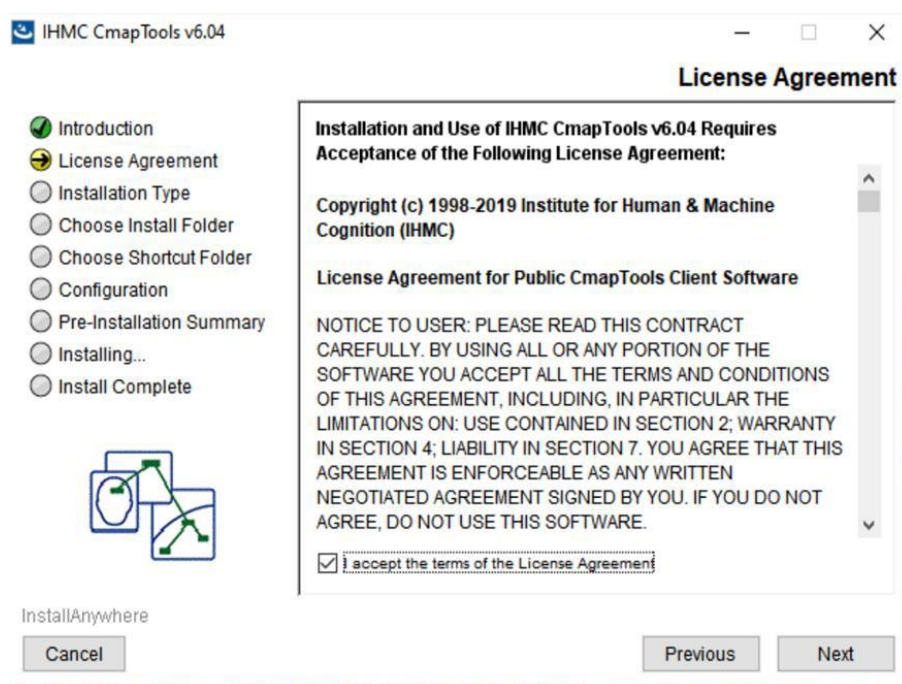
IHMC CmapTools v6.04

License Agreement

Introduction
License Agreement
Installation Type
Choose Install Folder
Choose Shortcut Folder
Configuration
Pre-Installation Summary
Installing...
Install Complete

Installation and Use of IHMC CmapTools v6.04 Requires Acceptance of the Following License Agreement:

Copyright (c) 1998-2019 Institute for Human & Machine Cognition (IHMC)

License Agreement for Public CmapTools Client Software

NOTICE TO USER: PLEASE READ THIS CONTRACT CAREFULLY. BY USING ALL OR ANY PORTION OF THE SOFTWARE YOU ACCEPT ALL THE TERMS AND CONDITIONS OF THIS AGREEMENT, INCLUDING, IN PARTICULAR THE LIMITATIONS ON: USE CONTAINED IN SECTION 2; WARRANTY IN SECTION 4; LIABILITY IN SECTION 7. YOU AGREE THAT THIS AGREEMENT IS ENFORCEABLE AS ANY WRITTEN NEGOTIATED AGREEMENT SIGNED BY YOU. IF YOU DO NOT AGREE, DO NOT USE THIS SOFTWARE.

I accept the terms of the License Agreement

InstallAnywhere

Cancel

Previous

Next